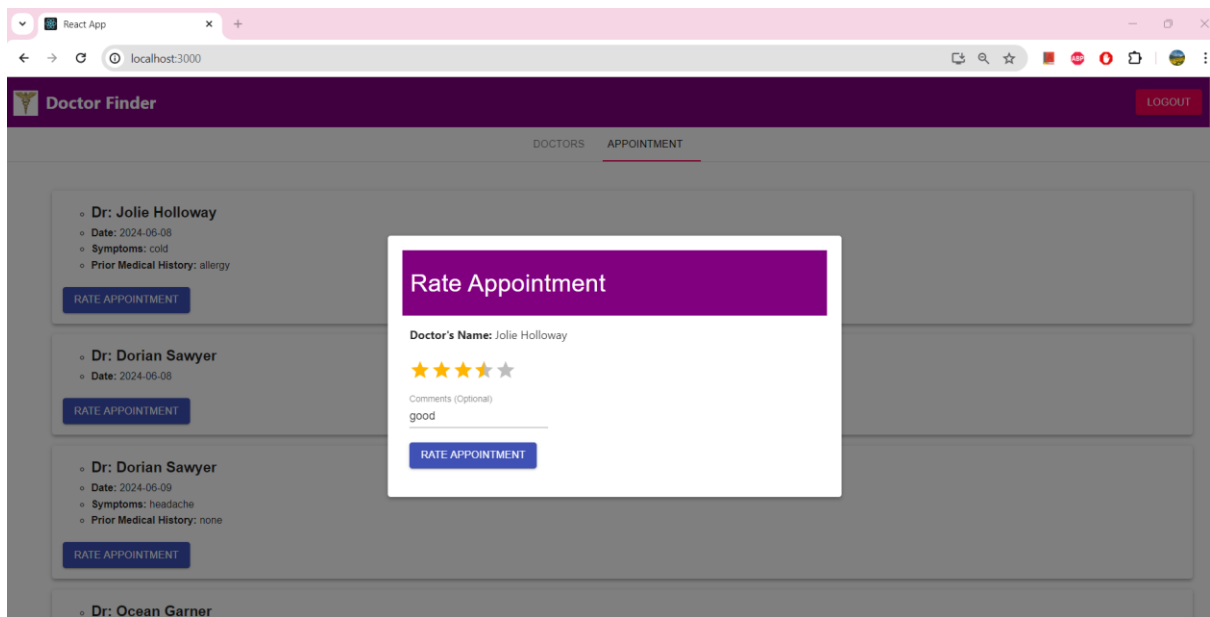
React App

localhost:3000

Doctor Finder

LOGOUT

DOCTORS APPOINTMENT

- Dr: Jolie Holloway
- Date: 2024-06-08
- Symptoms: cold
- Prior Medical History: allergy

RATE APPOINTMENT

- Dr: Dorian Sawyer
- Date: 2024-06-08

RATE APPOINTMENT

- Dr: Dorian Sawyer
- Date: 2024-06-09
- Symptoms: headache
- Prior Medical History: none

RATE APPOINTMENT

- Dr: Ocean Garner

Rate Appointment

Doctor's Name: Jolie Holloway

Comments (Optional)

good

RATE APPOINTMENT